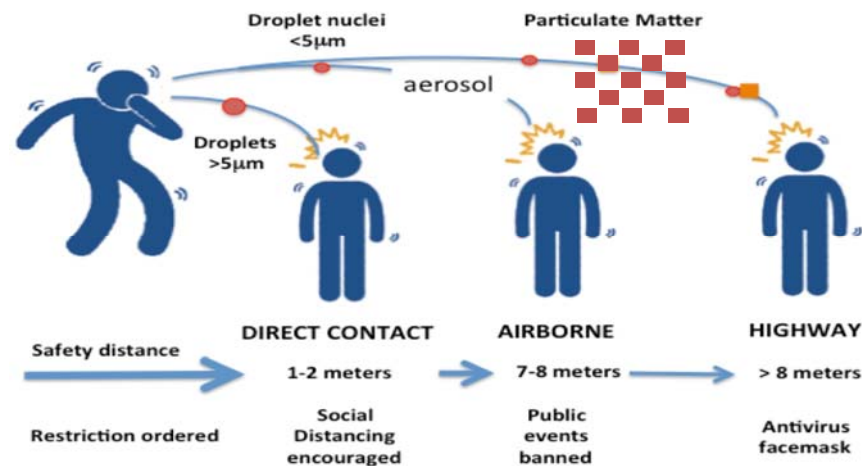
Droplet nuclei
<5μm

Particulate Matter

aerosol

Droplets
>5μm

DIRECT CONTACT

AIRBORNE

HIGHWAY

Safety distance

1-2 meters

7-8 meters

> 8 meters

Restriction ordered

Social Distancing encouraged

Public events banned

Antivirus facemask